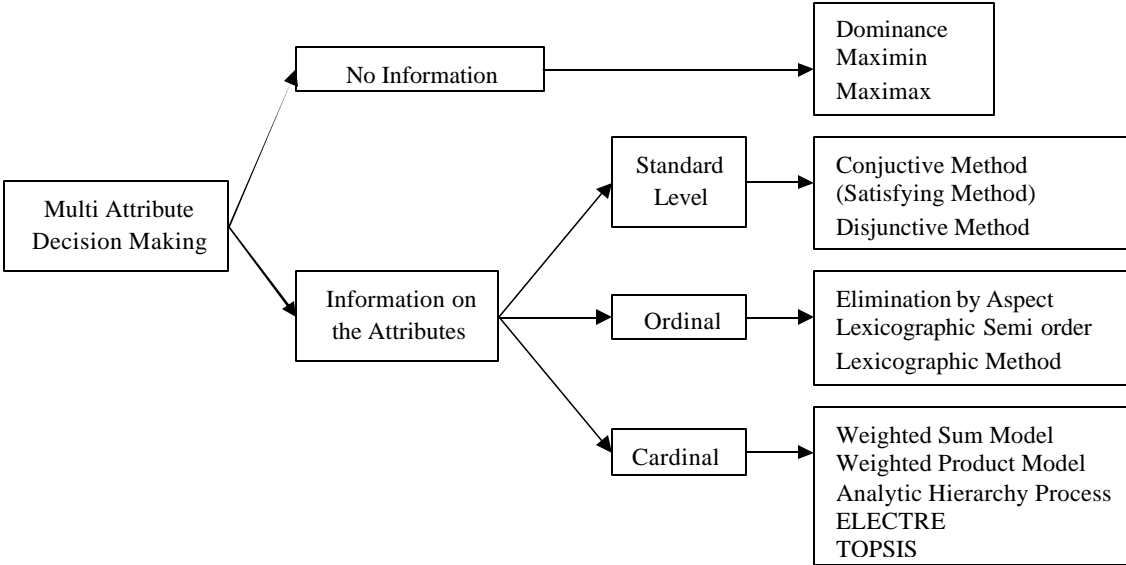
Multi Attribute Decision Making

No Information

Dominance
Maximin
Maximax

Information on the Attributes

Standard Level

Conjuctive Method
(Satisfying Method)
Disjunctive Method

Ordinal

Elimination by Aspect
Lexicographic Semi order
Lexicographic Method

Cardinal

Weighted Sum Model
Weighted Product Model
Analytic Hierarchy Process
ELECTRE
TOPSIS